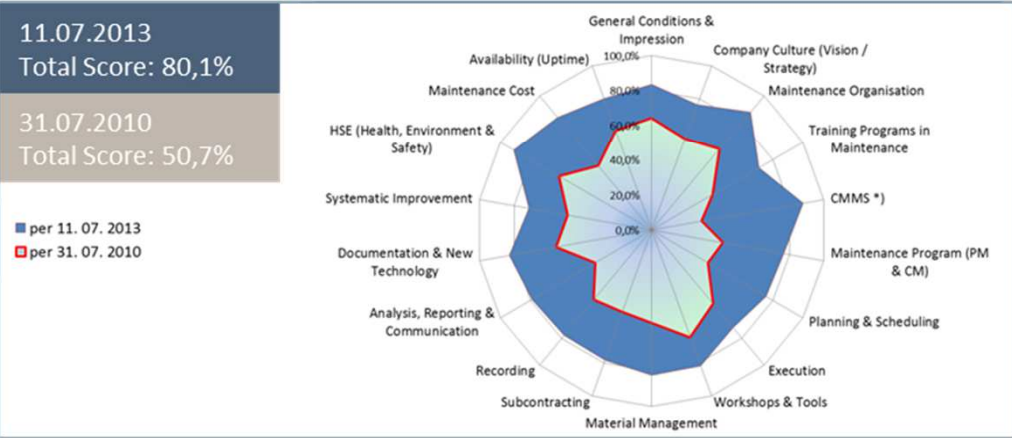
11.07.2013
Total Score: 80,1%

31.07.2010
Total Score: 50,7%

per 11. 07. 2013
per 31. 07. 2010

General Conditions & Impression
Company Culture (Vision / Strategy)
Maintenance Organisation
Training Programs in Maintenance
CMMS *)
Maintenance Program (PM & CM)
Planning & Scheduling
Execution
Workshops & Tools
Material Management
Subcontracting
Recording
Analysis, Reporting & Communication
Documentation & New Technology
Systematic Improvement
HSE (Health, Environment & Safety)
Maintenance Cost
Availability (Uptime)

100,0%
80,0%
60,0%
40,0%
20,0%
0,0%